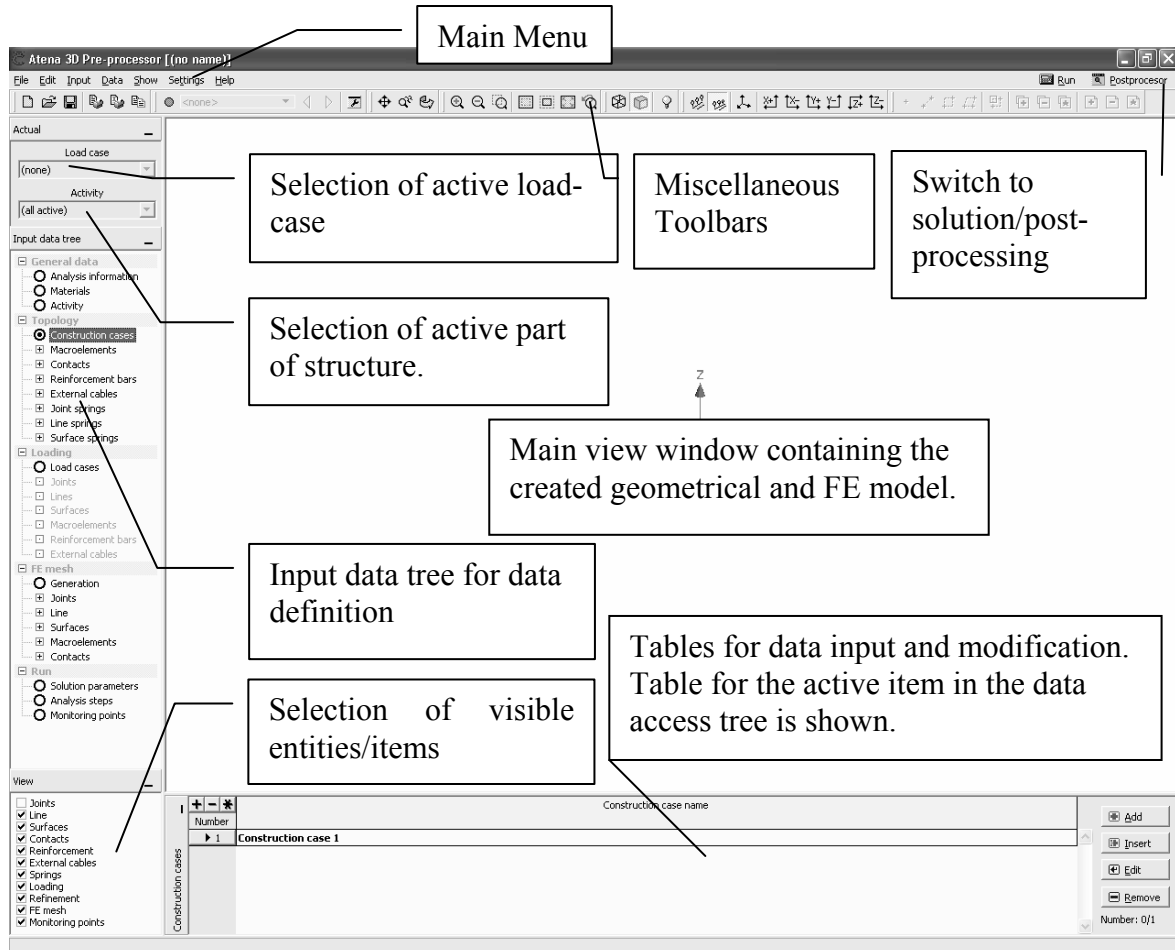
Main Menu

Atena 3D Pre-processor [(no name)]

File Edit Input Data Show Settings Help

Run Postprocesor

<none>

Actual

Load case

(none)

Activity

(all active)

Input data tree

General data
Analysis information
Materials
Activity
Topology
Construction cases
Macroelements
Contacts
Reinforcement bars
External cables
Joint springs
Line springs
Surface springs
Loading
Load cases
Joints
Lines
Surfaces
Macroelements
Reinforcement bars
External cables
FE mesh
Generation
Joints
Line
Surfaces
Macroelements
Contacts
Run
Solution parameters
Analysis steps
Monitoring points

View

Joints
Line
Surfaces
Contacts
Reinforcement
External cables
Springs
Loading
Refinement
FE mesh
Monitoring points

Selection of active load-case

Miscellaneous Toolbars

Switch to solution/post-processing

Selection of active part of structure.

Z

Main view window containing the created geometrical and FE model.

Input data tree for data definition

Tables for data input and modification. Table for the active item in the data access tree is shown.

Selection of visible entities/items

| + − ✱ | Construction case name |
|---|---|
| Number | |
| 1 | Construction case 1 |

Construction cases

Add
Insert
Edit
Remove
Number: 0/1